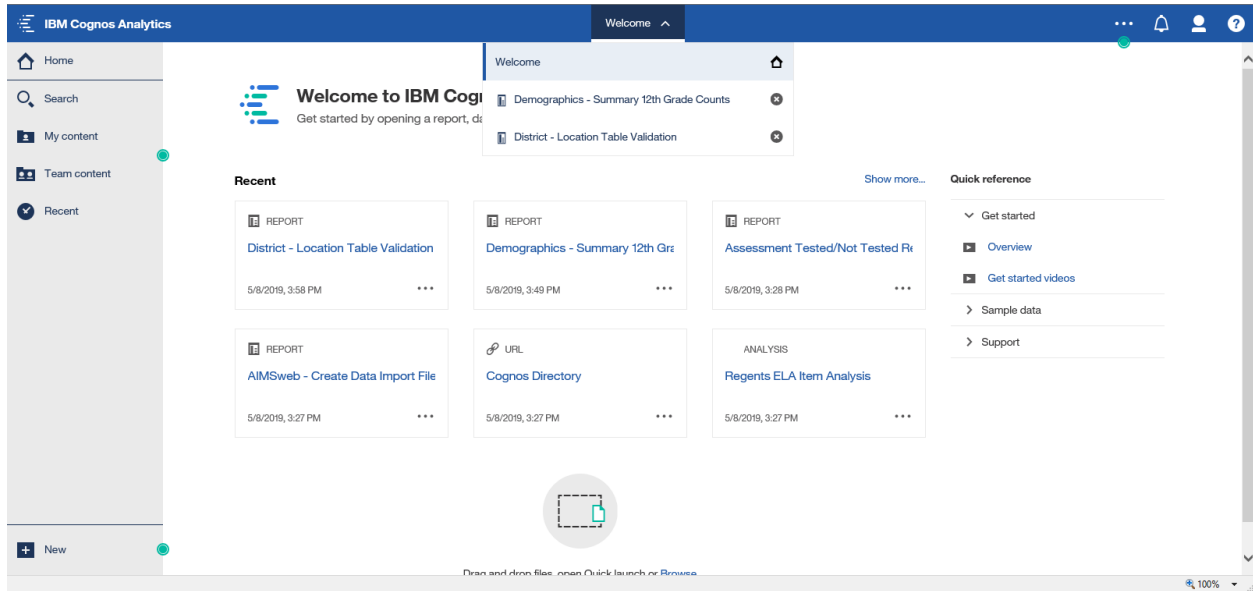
IBM Cognos Analytics

Welcome

Home

Search

My content

Team content

Recent

New

Welcome

Demographics - Summary 12th Grade Counts

District - Location Table Validation

Welcome to IBM Cogn

Get started by opening a report, da

Recent

Show more...

REPORT

District - Location Table Validation

5/8/2019, 3:58 PM

REPORT

Demographics - Summary 12th Gra

5/8/2019, 3:49 PM

REPORT

Assessment Tested/Not Tested Re

5/8/2019, 3:28 PM

REPORT

AIMSweb - Create Data Import File

5/8/2019, 3:27 PM

URL

Cognos Directory

5/8/2019, 3:27 PM

ANALYSIS

Regents ELA Item Analysis

5/8/2019, 3:27 PM

Quick reference

Get started

Overview

Get started videos

Sample data

Support

Drag and drop files, open Quick launch or Browse

100%